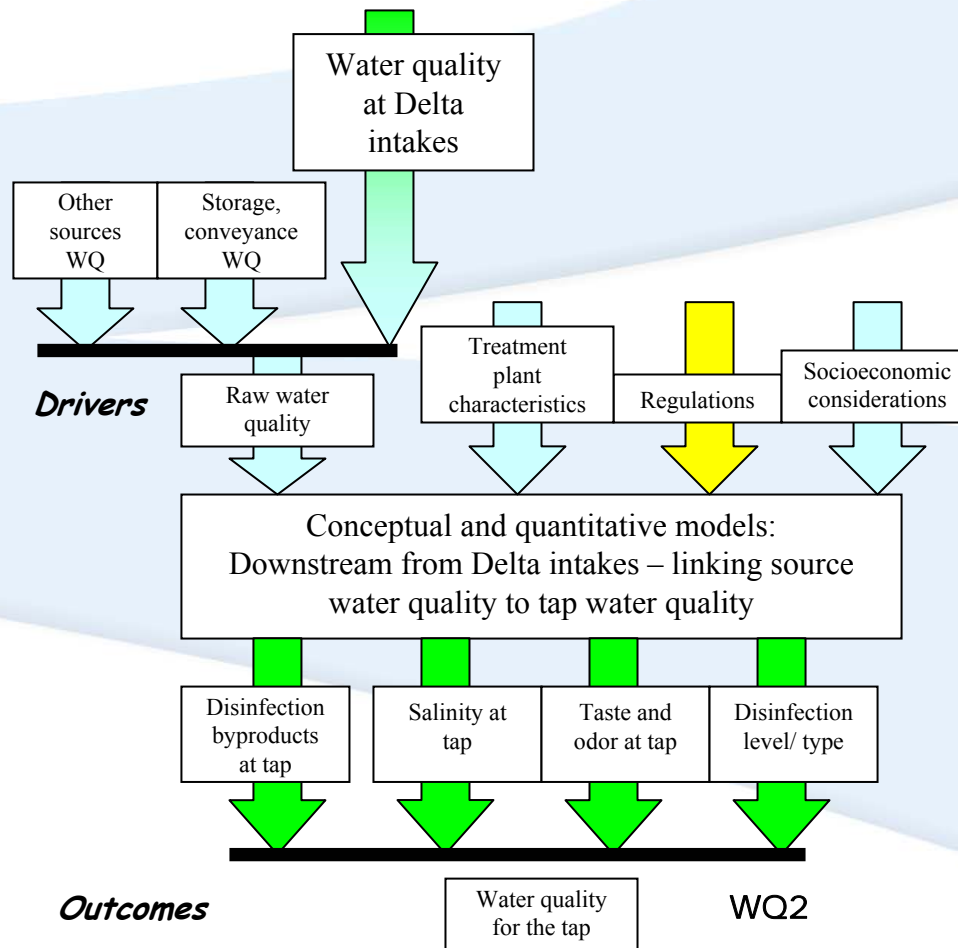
Water quality at Delta intakes

Other sources WQ

Storage, conveyance WQ

Treatment plant characteristics

Regulations

Socioeconomic considerations

Drivers

Raw water quality

Conceptual and quantitative models: Downstream from Delta intakes – linking source water quality to tap water quality

Disinfection byproducts at tap

Salinity at tap

Taste and odor at tap

Disinfection level/ type

Outcomes

Water quality for the tap

WQ2